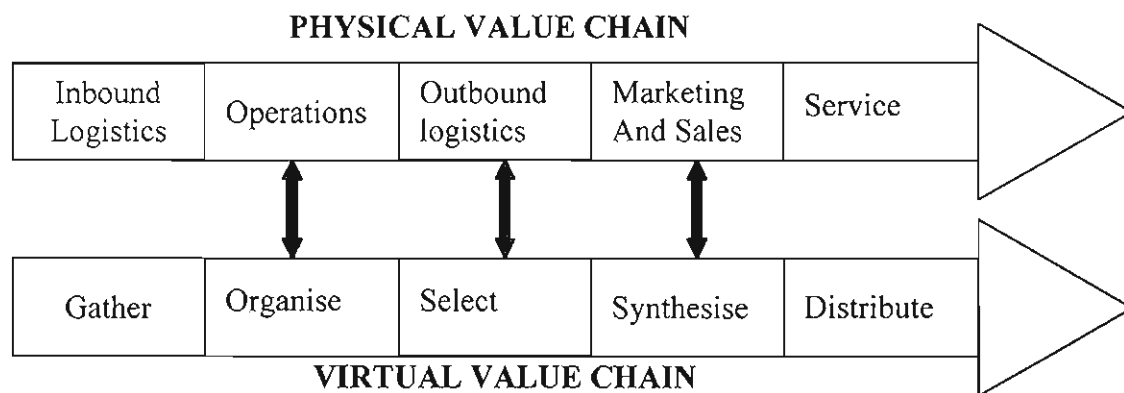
PHYSICAL VALUE CHAIN

| Inbound Logistics | Operations | Outbound logistics | Marketing And Sales | Service |
|---|---|---|---|---|

| Gather | Organise | Select | Synthesise | Distribute |
|---|---|---|---|---|

VIRTUAL VALUE CHAIN